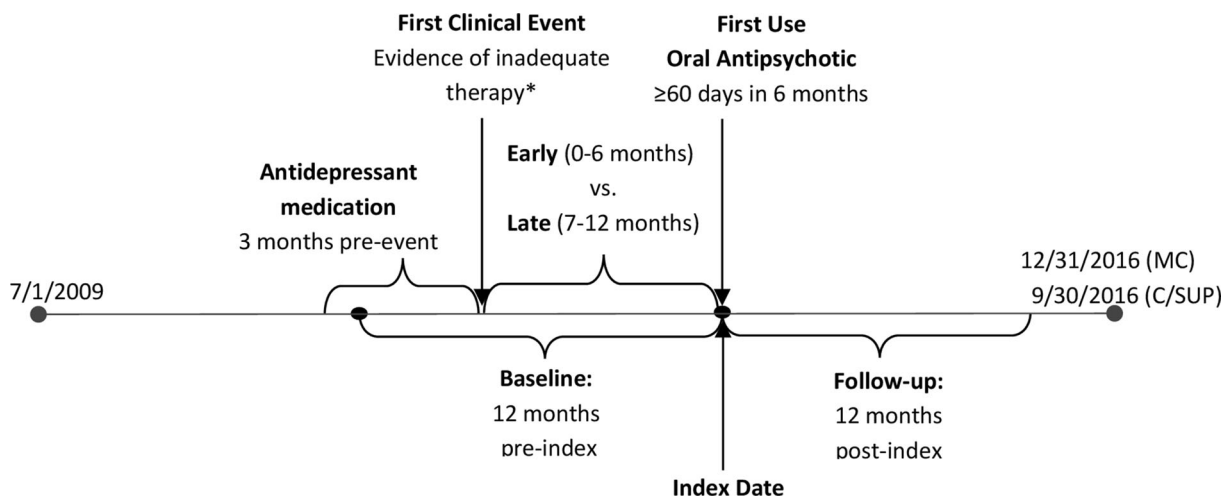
First Clinical Event
Evidence of inadequate therapy*

First Use
Oral Antipsychotic
≥60 days in 6 months

Early (0-6 months)
vs.
Late (7-12 months)

Antidepressant medication
3 months pre-event

7/1/2009

12/31/2016 (MC)
9/30/2016 (C/SUP)

Baseline:
12 months
pre-index

Follow-up:
12 months
post-index

Index Date